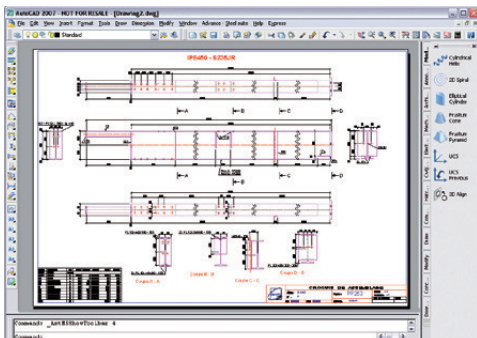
AutoCAD 2007 - NOT FOR RESALE - [Drawing2.dwg]

File Edit View Insert Format Tools Draw Dimension Modify Window Advance Steel main Help Express

Standard

Cylindrical Helix

2D Spiral

Elliptical Cylinder

Frustum Cone

Frustum Pyramid

UCS

UCS Previous

3D Align

Command: _AstM8ShowTooLines 4

Command: